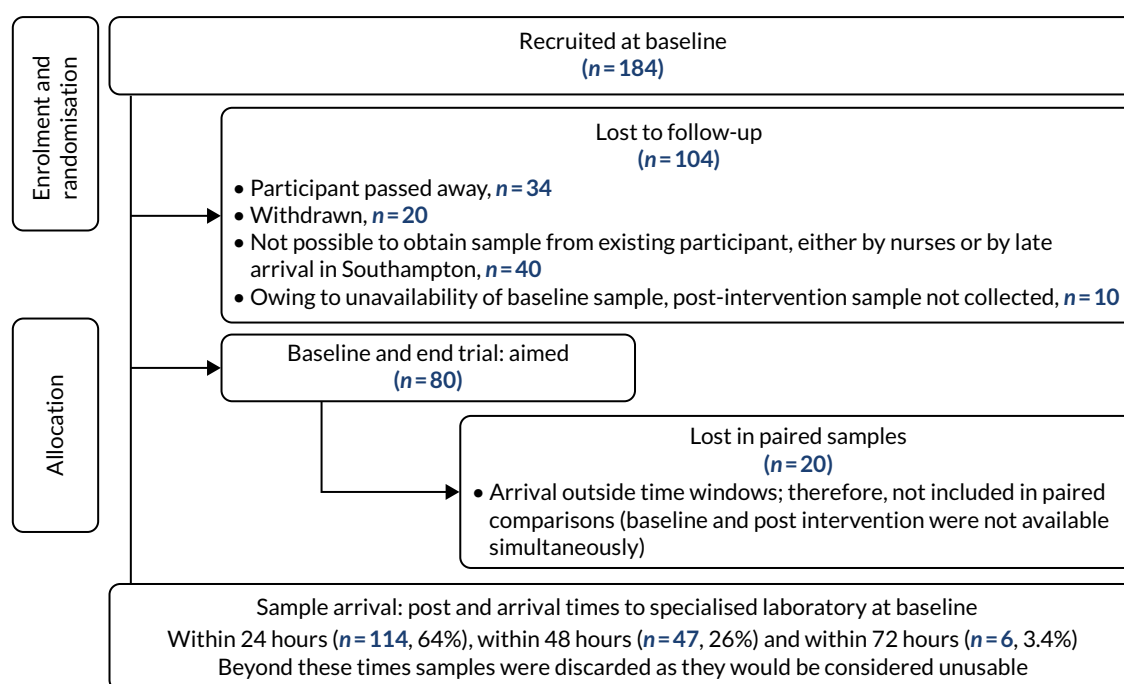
Enrolment and randomisation

Recruited at baseline
($n = 184$)

Lost to follow-up
($n = 104$)
• Participant passed away, $n = 34$
• Withdrawn, $n = 20$
• Not possible to obtain sample from existing participant, either by nurses or by late arrival in Southampton, $n = 40$
• Owing to unavailability of baseline sample, post-intervention sample not collected, $n = 10$

Allocation

Baseline and end trial: aimed
($n = 80$)

Lost in paired samples
($n = 20$)
• Arrival outside time windows; therefore, not included in paired comparisons (baseline and post intervention were not available simultaneously)

Sample arrival: post and arrival times to specialised laboratory at baseline
Within 24 hours ($n = 114$, 64%), within 48 hours ($n = 47$, 26%) and within 72 hours ($n = 6$, 3.4%)
Beyond these times samples were discarded as they would be considered unusable